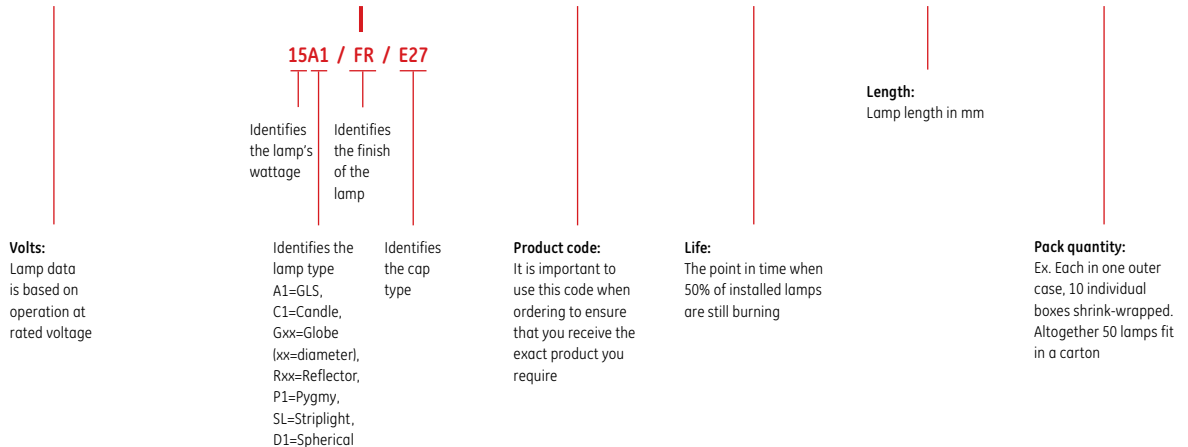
15A1 / FR / E27

Identifies the lamp's wattage

Identifies the finish of the lamp

Length:
Lamp length in mm

Volts:
Lamp data is based on operation at rated voltage

Identifies the lamp type
A1=GLS,
C1=Candle,
Gxx=Globe (xx=diameter),
Rxx=Reflector,
P1=Pygmy,
SL=Striplight,
D1=Spherical

Identifies the cap type

Product code:
It is important to use this code when ordering to ensure that you receive the exact product you require

Life:
The point in time when 50% of installed lamps are still burning

Pack quantity:
Ex. Each in one outer case, 10 individual boxes shrink-wrapped. Altogether 50 lamps fit in a carton